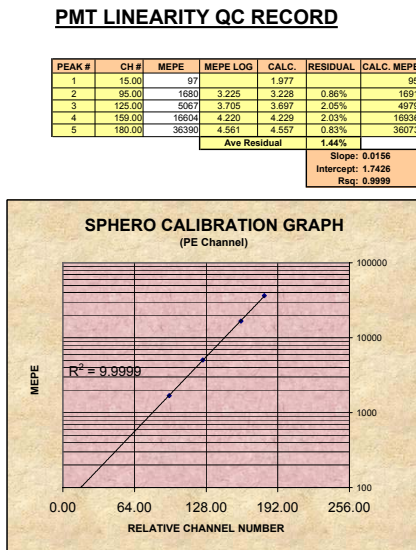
PMT LINEARITY QC RECORD

| PEAK # | CH # | MEPE | MEPE LOG | CALC. | RESIDUAL | CALC. MEPE |
|---|---|---|---|---|---|---|
| 1 | 15.00 | 97 | | 1.977 | | 95 |
| 2 | 95.00 | 1680 | 3.225 | 3.228 | 0.86% | 1691 |
| 3 | 125.00 | 5067 | 3.705 | 3.697 | 2.05% | 4979 |
| 4 | 159.00 | 16604 | 4.220 | 4.229 | 2.03% | 16936 |
| 5 | 180.00 | 36390 | 4.561 | 4.557 | 0.83% | 36073 |
| | | | Ave Residual | | 1.44% | |

Slope: 0.0156
Intercept: 1.7426
Rsq: 0.9999

SPHERO CALIBRATION GRAPH
(PE Channel)

100000
10000
1000
100

MEPE

$R^2$ = 9.9999

0.00 64.00 128.00 192.00 256.00

RELATIVE CHANNEL NUMBER